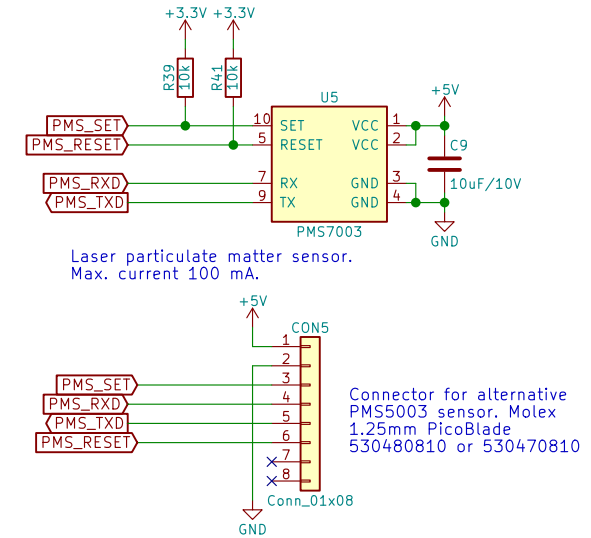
+3.3V +3.3V

R39 10k

R41 10k

U5

PMS_SET

PMS_RESET

PMS_RXD

PMS_TXD

10 SET

5 RESET

7 RX

9 TX

VCC 1

VCC 2

GND 3

GND 4

PMS7003

+5V

C9

10uF/10V

GND

Laser particulate matter sensor.
Max. current 100 mA.

+5V

CON5

1
2
3
4
5
6
7
8

PMS_SET
PMS_RXD
PMS_TXD
PMS_RESET

Conn_01x08

GND

Connector for alternative PMS5003 sensor. Molex 1.25mm PicoBlade 530480810 or 530470810